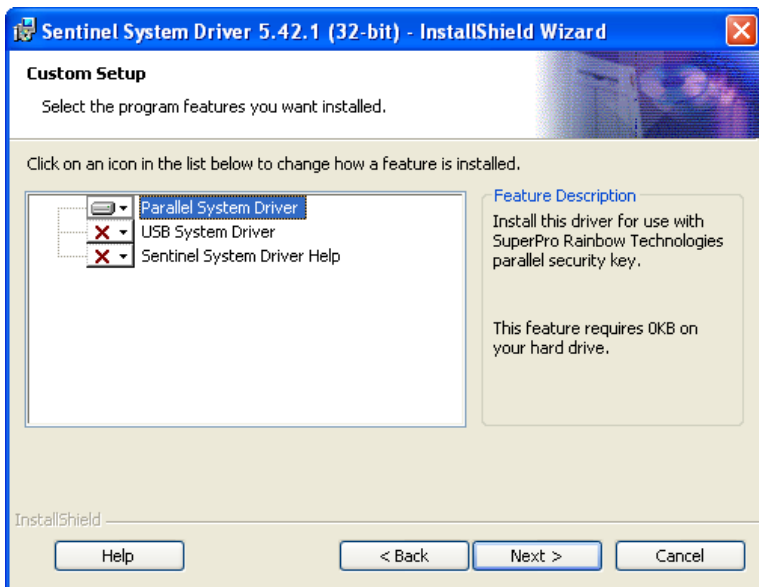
Sentinel System Driver 5.42.1 (32-bit) - InstallShield Wizard

Custom Setup

Select the program features you want installed.

Click on an icon in the list below to change how a feature is installed.

Parallel System Driver
USB System Driver
Sentinel System Driver Help

Feature Description

Install this driver for use with SuperPro Rainbow Technologies parallel security key.

This feature requires 0KB on your hard drive.

InstallShield

Help

< Back

Next >

Cancel